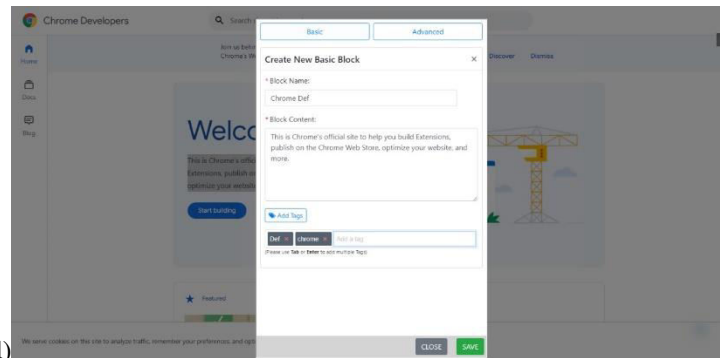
Chrome Developers

Search

Home

Docs

Blog

Aim as below Chrome's W

Discover

Dismiss

Welco

This is Chrome's offic Extensions, publish o optimize your websit

Start building

Featured

We serve cookies on this site to analyze traffic, remember your preferences, and opt

Basic

Advanced

Create New Basic Block

×

* Block Name:

Chrome Def

* Block Content:

This is Chrome's official site to help you build Extensions, publish on the Chrome Web Store, optimize your website, and more.

Add Tags

Def ×

chrome ×

Add a tag

(Please use Tab or Enter to add multiple Tags)

CLOSE

SAVE